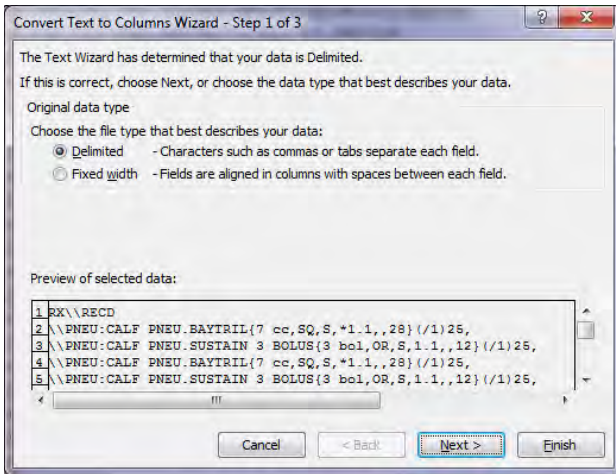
Convert Text to Columns Wizard - Step 1 of 3

?

X

The Text Wizard has determined that your data is Delimited.

If this is correct, choose Next, or choose the data type that best describes your data.

Original data type

Choose the file type that best describes your data:

Delimited - Characters such as commas or tabs separate each field.

Fixed width - Fields are aligned in columns with spaces between each field.

Preview of selected data:

1 RX\\RECD
2 \\PNEU:CALF PNEU.BAYTRIL{7 cc,SQ,S,*1.1,,28}(/1)25,
3 \\PNEU:CALF PNEU.SUSTAIN 3 BOLUS{3 bol,OR,S,1.1,,12}(/1)25,
4 \\PNEU:CALF PNEU.BAYTRIL{7 cc,SQ,S,*1.1,,28}(/1)25,
5 \\PNEU:CALF PNEU.SUSTAIN 3 BOLUS{3 bol,OR,S,1.1,,12}(/1)25,

Cancel

< Back

Next >

Finish